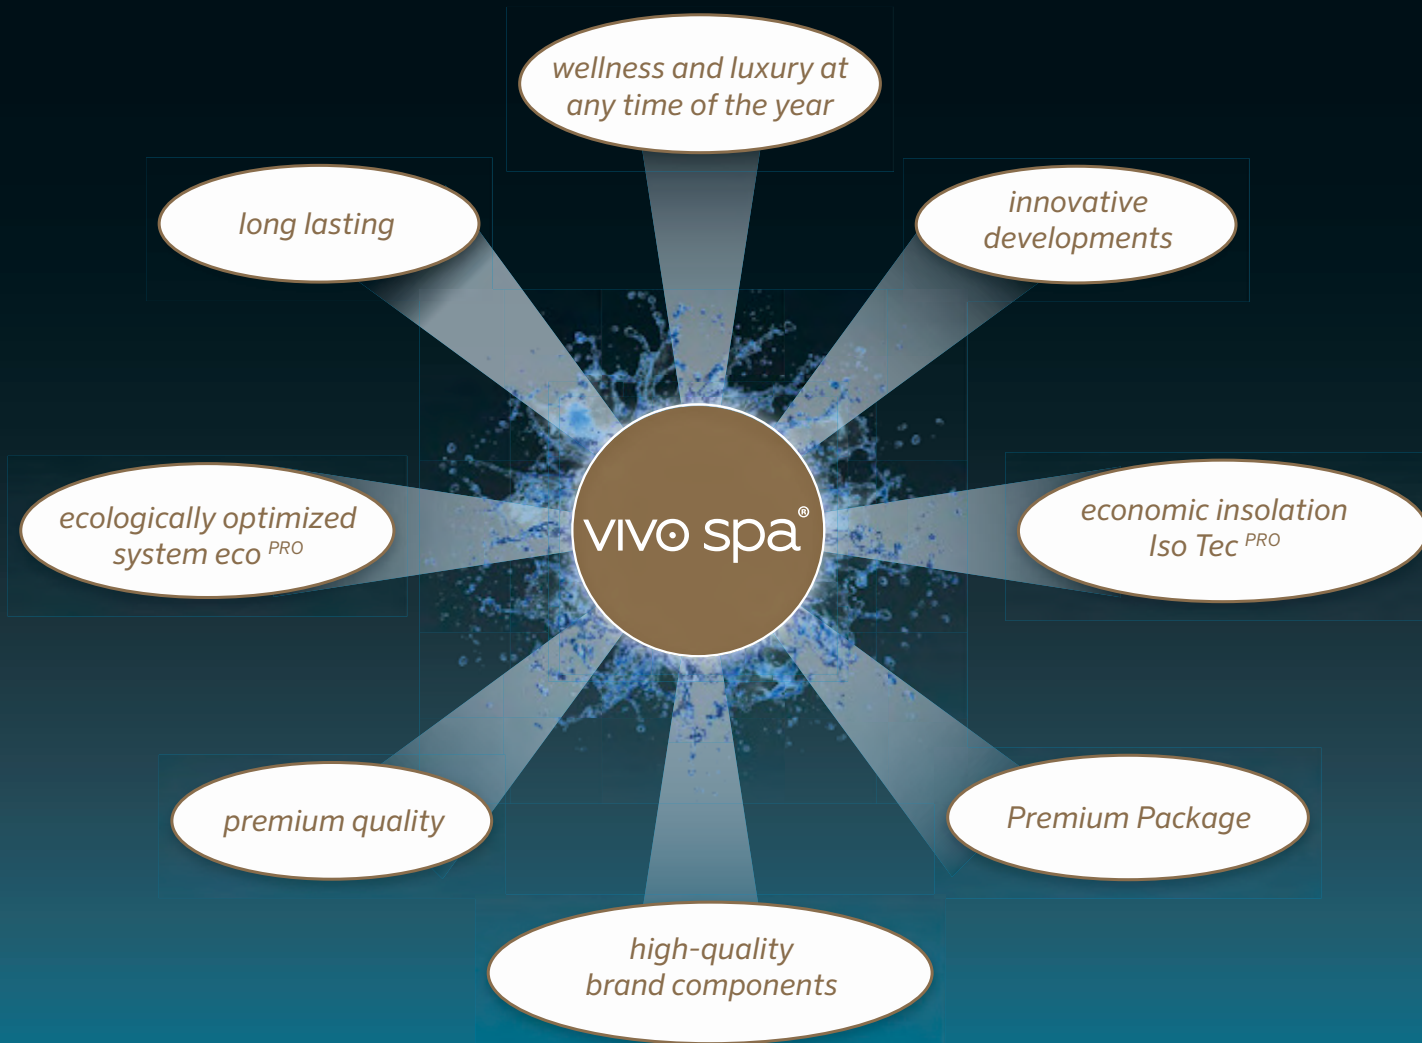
wellness and luxury at any time of the year

long lasting

innovative developments

ecologically optimized system eco $^{PRO}$

vivo spa®

economic insolation Iso Tec $^{PRO}$

premium quality

Premium Package

high-quality brand components